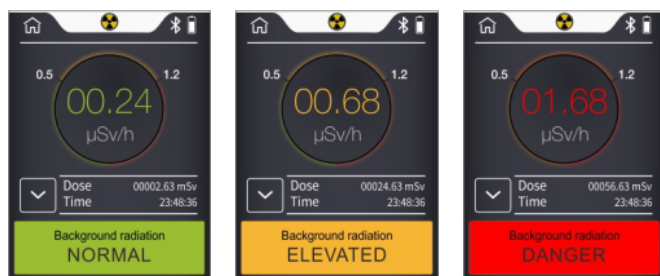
0.5
1.2
00.24
μSv/h
Dose 00002.63 mSv
Time 23:48:36
Background radiation
NORMAL

0.5
1.2
00.68
μSv/h
Dose 00024.63 mSv
Time 23:48:36
Background radiation
ELEVATED

0.5
1.2
01.68
μSv/h
Dose 00056.63 mSv
Time 23:48:36
Background radiation
DANGER